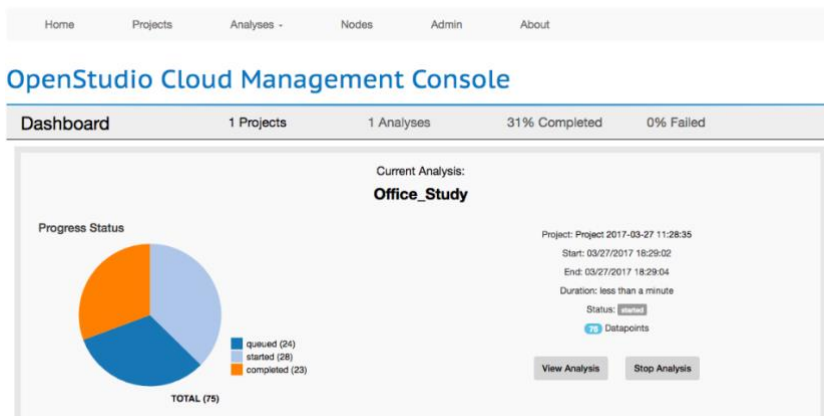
Home Projects Analyses - Nodes Admin About

OpenStudio Cloud Management Console

Dashboard 1 Projects 1 Analyses 31% Completed 0% Failed

Current Analysis:

Office_Study

Progress Status

queued (24)
started (28)
completed (23)

TOTAL (75)

Project: Project 2017-03-27 11:28:35

Start: 03/27/2017 18:29:02

End: 03/27/2017 18:29:04

Duration: less than a minute

Status: started

75 Datapoints

View Analysis Stop Analysis